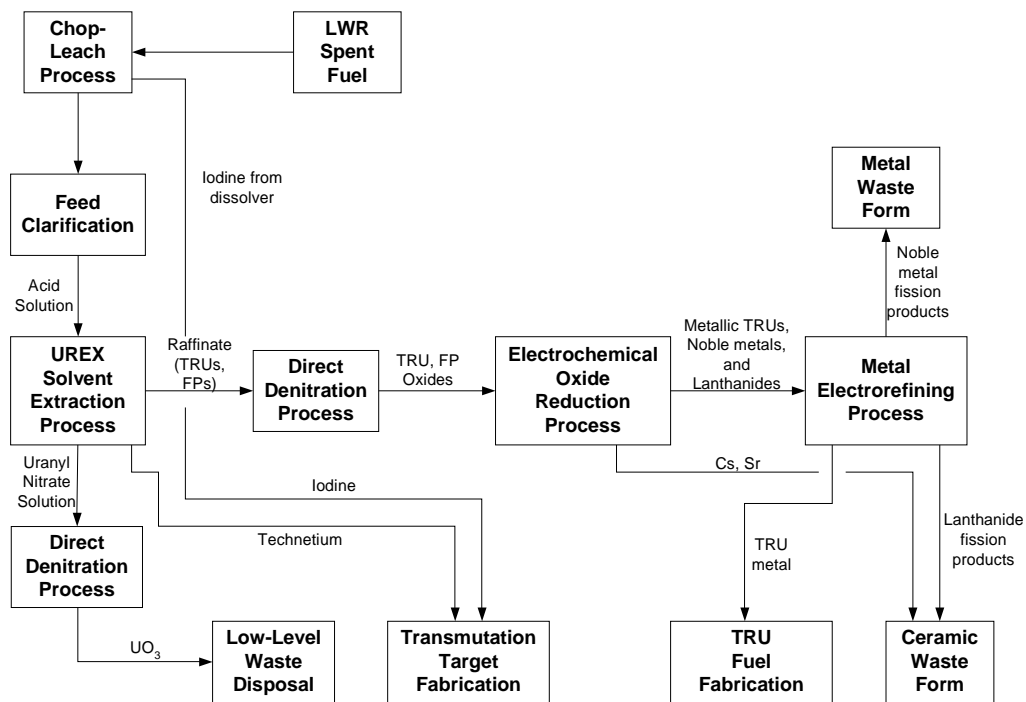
Chop-Leach Process

LWR Spent Fuel

Iodine from dissolver

Feed Clarification

Acid Solution

UREX Solvent Extraction Process

Raffinate (TRUs, FPs)

Direct Denitration Process

TRU, FP Oxides

Electrochemical Oxide Reduction Process

Metallic TRUs, Noble metals, and Lanthanides

Metal Electrorefining Process

Metal Waste Form

Noble metal fission products

Uranyl Nitrate Solution

Iodine

Cs, Sr

Direct Denitration Process

Technetium

TRU metal

Lanthanide fission products

$UO_3$

Low-Level Waste Disposal

Transmutation Target Fabrication

TRU Fuel Fabrication

Ceramic Waste Form